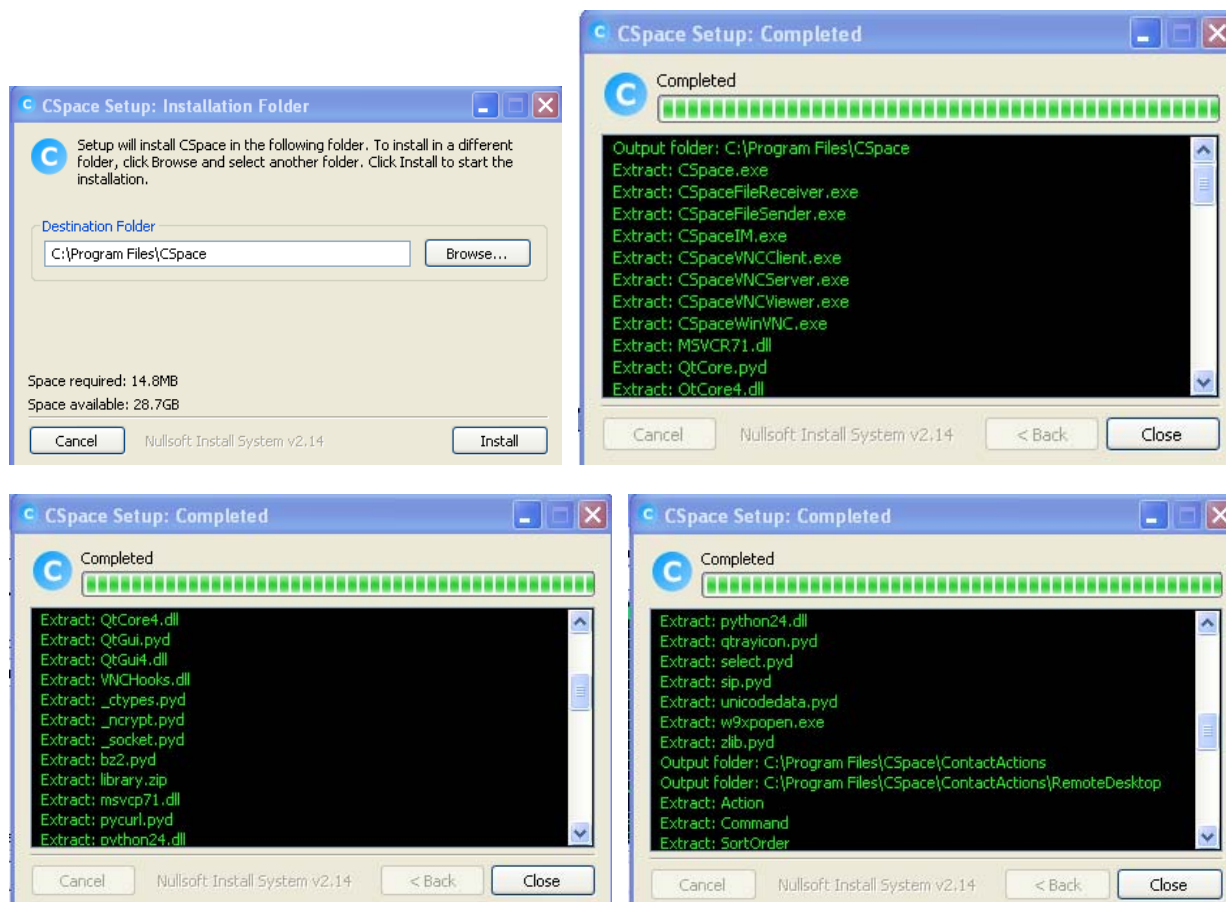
CSpace Setup: Installation Folder

Setup will install CSpace in the following folder. To install in a different folder, click Browse and select another folder. Click Install to start the installation.

Destination Folder

C:\Program Files\CSpace

Browse...

Space required: 14.8MB

Space available: 28.7GB

Cancel

Nullsoft Install System v2.14

Install

CSpace Setup: Completed

Completed

Output folder: C:\Program Files\CSpace
Extract: CSpace.exe
Extract: CSpaceFileReceiver.exe
Extract: CSpaceFileSender.exe
Extract: CSpaceIM.exe
Extract: CSpaceVNCClient.exe
Extract: CSpaceVNCServer.exe
Extract: CSpaceVNCViewer.exe
Extract: CSpaceWinVNC.exe
Extract: MSVCR71.dll
Extract: QtCore.pyd
Extract: QtCore4.dll

Cancel

Nullsoft Install System v2.14

< Back

Close

CSpace Setup: Completed

Completed

Extract: QtCore4.dll
Extract: QtGui.pyd
Extract: QtGui4.dll
Extract: VNCHooks.dll
Extract: _ctypes.pyd
Extract: _ncrypt.pyd
Extract: _socket.pyd
Extract: bz2.pyd
Extract: library.zip
Extract: msvcp71.dll
Extract: pycurl.pyd
Extract: python24.dll

Cancel

Nullsoft Install System v2.14

< Back

Close

CSpace Setup: Completed

Completed

Extract: python24.dll
Extract: qtrayicon.pyd
Extract: select.pyd
Extract: sip.pyd
Extract: unicodedata.pyd
Extract: w9xpopen.exe
Extract: zlib.pyd
Output folder: C:\Program Files\CSpace\ContactActions
Output folder: C:\Program Files\CSpace\ContactActions\RemoteDesktop
Extract: Action
Extract: Command
Extract: SortOrder

Cancel

Nullsoft Install System v2.14

< Back

Close